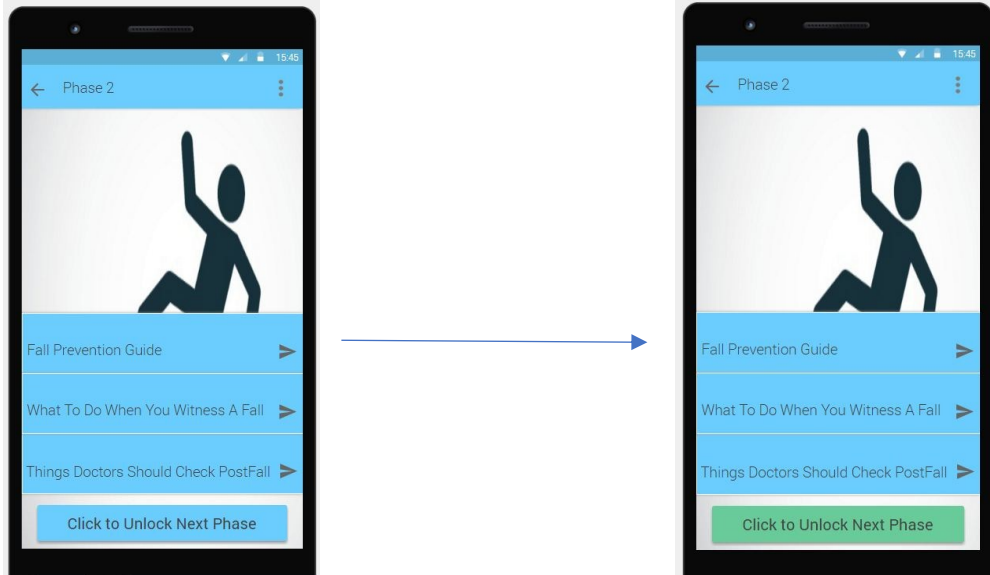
15:45

Phase 2

Fall Prevention Guide

What To Do When You Witness A Fall

Things Doctors Should Check PostFall

Click to Unlock Next Phase

15:45

Phase 2

Fall Prevention Guide

What To Do When You Witness A Fall

Things Doctors Should Check PostFall

Click to Unlock Next Phase